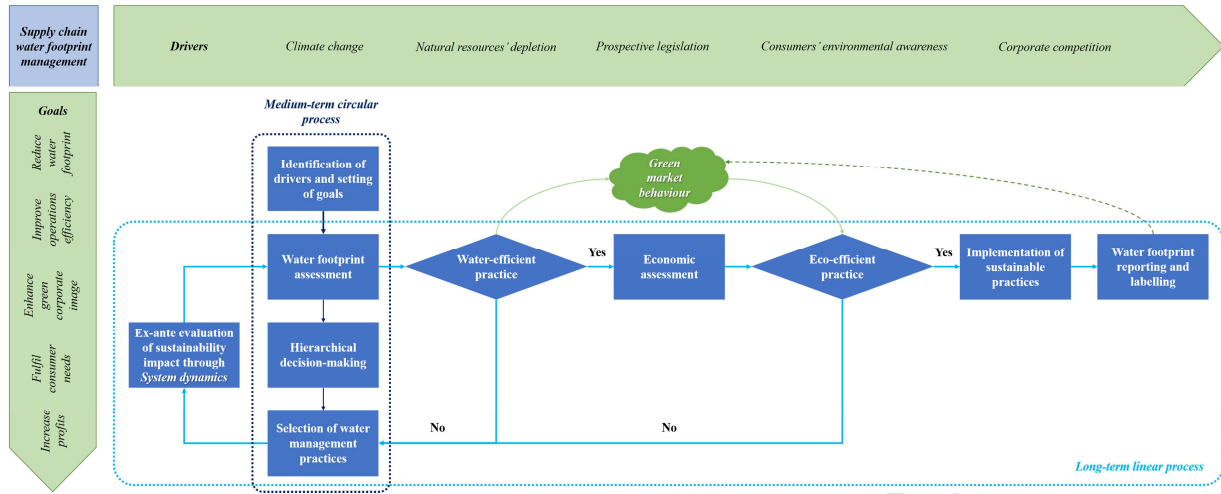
Supply chain water footprint management

Drivers

Climate change

Natural resources' depletion

Prospective legislation

Consumers' environmental awareness

Corporate competition

Goals

Reduce water footprint

Improve operations efficiency

Enhance green corporate image

Fulfil consumer needs

Increase profits

Medium-term circular process

Identification of drivers and setting of goals

Water footprint assessment

Hierarchical decision-making

Selection of water management practices

Ex-ante evaluation of sustainability impact through System dynamics

Green market behaviour

Water-efficient practice

Yes

Economic assessment

Eco-efficient practice

Yes

Implementation of sustainable practices

Water footprint reporting and labelling

No

No

Long-term linear process